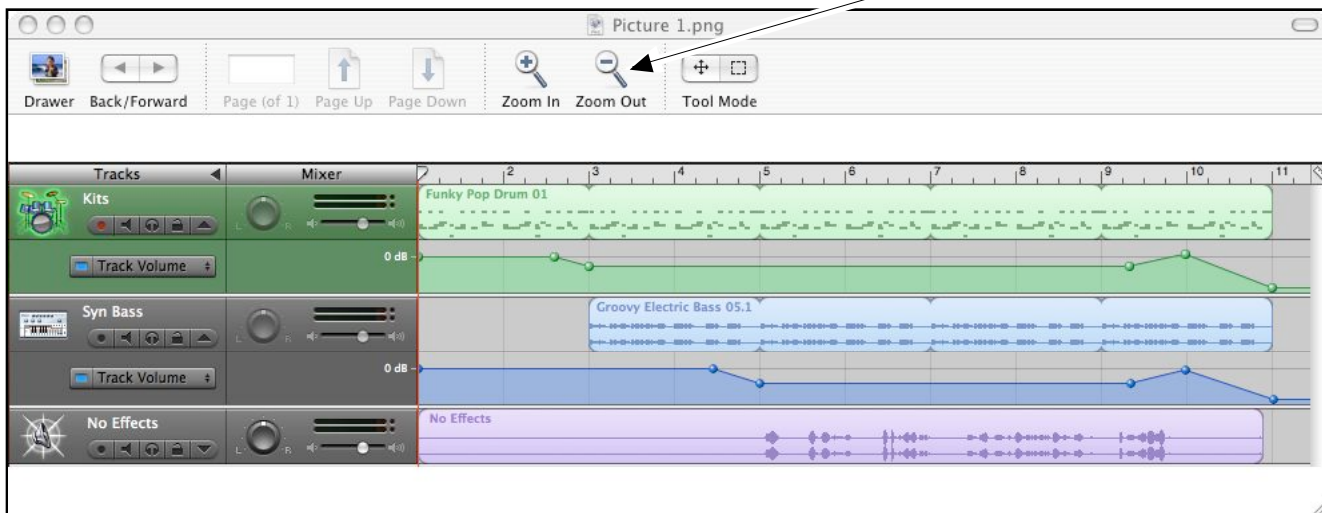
Picture 1.png

Drawer Back/Forward Page (of 1) Page Up Page Down Zoom In Zoom Out Tool Mode

Tracks Mixer 2 3 4 5 6 7 8 9 10 11

Kits
Funky Pop Drum 01
Track Volume
0 dB

Syn Bass
Groovy Electric Bass 05.1
Track Volume
0 dB

No Effects
No Effects